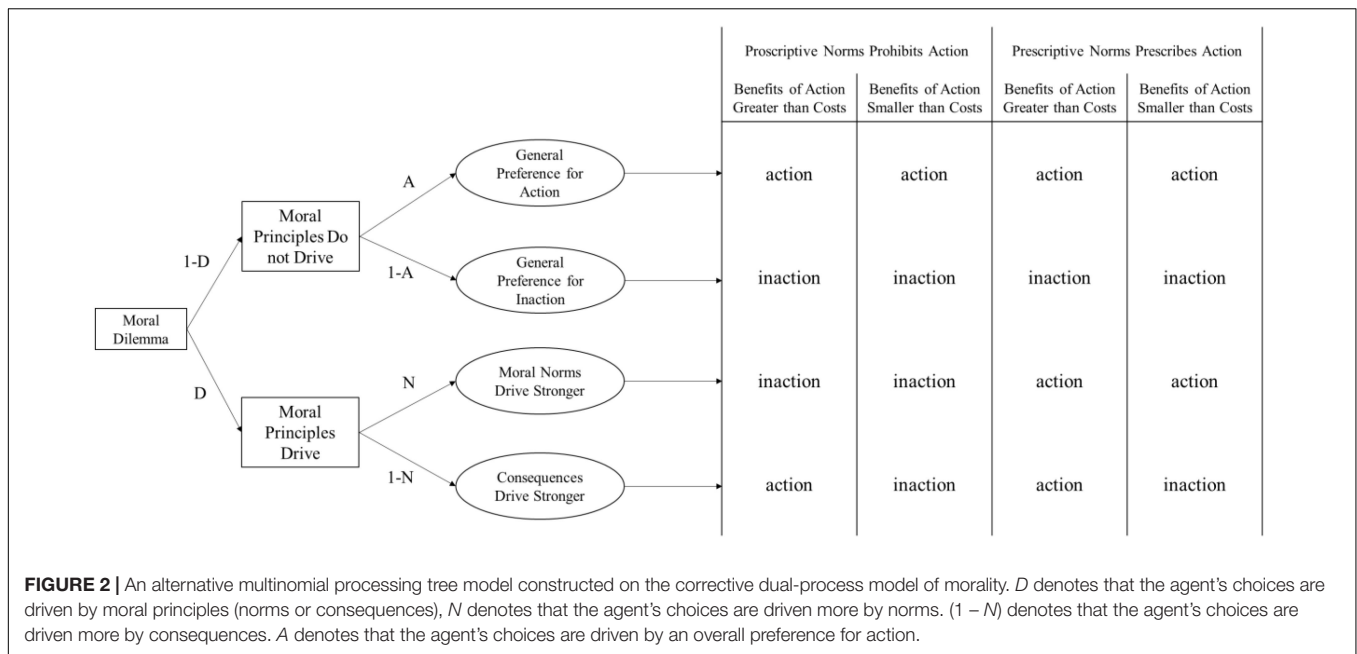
Moral Dilemma

1-D

Moral Principles Do not Drive

A

General Preference for Action

1-A

General Preference for Inaction

D

Moral Principles Drive

N

Moral Norms Drive Stronger

1-N

Consequences Drive Stronger

| | Proscriptive Norms Prohibits Action | | Prescriptive Norms Prescribes Action | |
|---|---|---|---|---|
| | Benefits of Action Greater than Costs | Benefits of Action Smaller than Costs | Benefits of Action Greater than Costs | Benefits of Action Smaller than Costs |
| General Preference for Action | action | action | action | action |
| General Preference for Inaction | inaction | inaction | inaction | inaction |
| Moral Norms Drive Stronger | inaction | inaction | action | action |
| Consequences Drive Stronger | action | inaction | action | inaction |

**FIGURE 2 |** An alternative multinomial processing tree model constructed on the corrective dual-process model of morality. *D* denotes that the agent's choices are driven by moral principles (norms or consequences), *N* denotes that the agent's choices are driven more by norms. (1 – *N*) denotes that the agent's choices are driven more by consequences. *A* denotes that the agent's choices are driven by an overall preference for action.